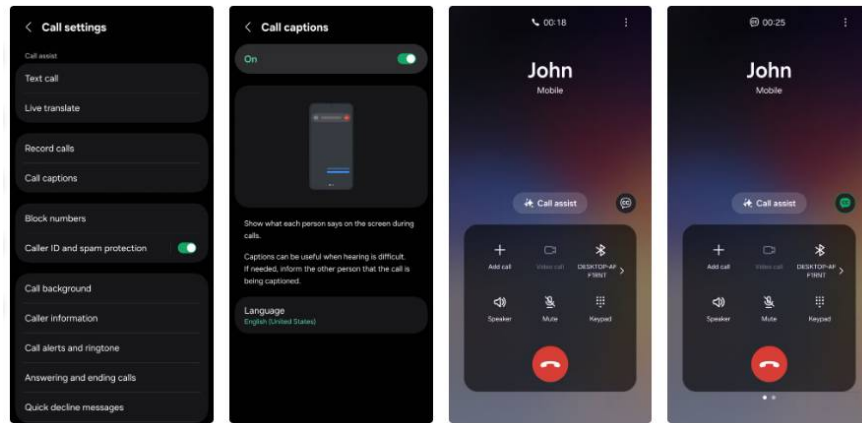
Call settings

Call assist

Text call

Live translate

Record calls

Call captions

Block numbers

Caller ID and spam protection

Call background

Caller information

Call alerts and ringtone

Answering and ending calls

Quick decline messages

Call captions

On

Show what each person says on the screen during calls.

Captions can be useful when hearing is difficult. If needed, inform the other person that the call is being captioned.

Language
English (United States)

00:18

John
Mobile

Call assist

Add call

Video call

DESKTOP-AF F7RNT

Speaker

Mute

Keypad

00:25

John
Mobile

Call assist

Add call

Video call

DESKTOP-AF F7RNT

Speaker

Mute

Keypad